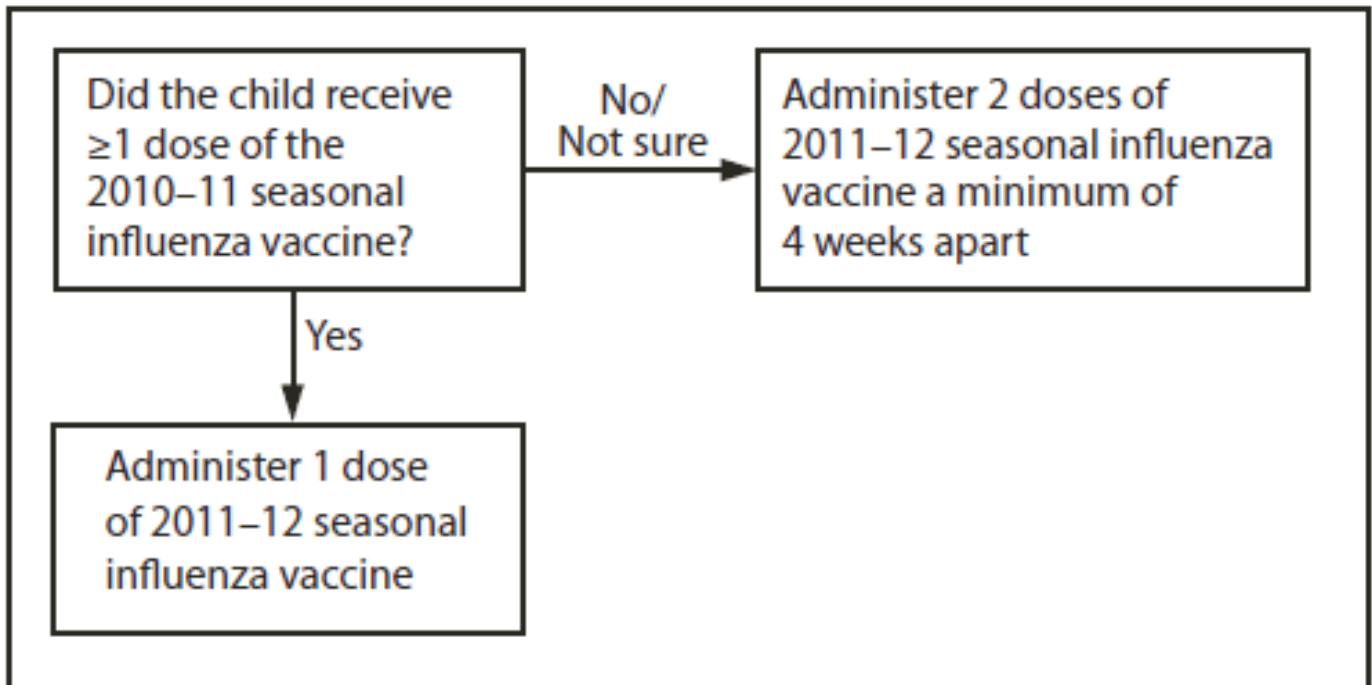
Did the child receive $\geq$1 dose of the 2010–11 seasonal influenza vaccine?

No/
Not sure

Administer 2 doses of 2011–12 seasonal influenza vaccine a minimum of 4 weeks apart

Yes

Administer 1 dose of 2011–12 seasonal influenza vaccine